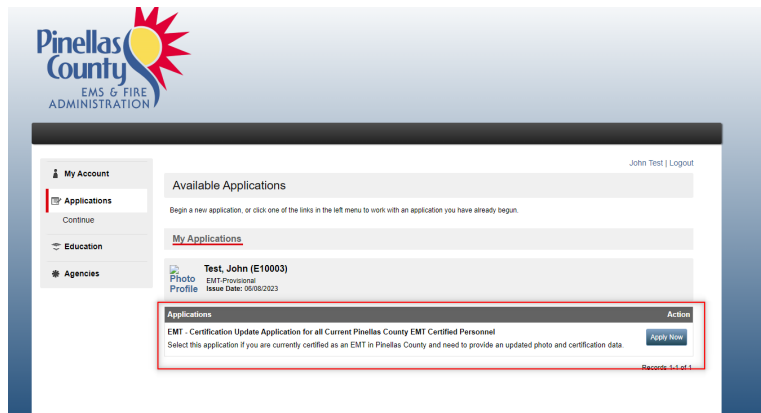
Pinellas County
EMS & FIRE ADMINISTRATION

My Account
Applications
Continue
Education
Agencies

John Test | Logout

Available Applications

Begin a new application, or click one of the links in the left menu to work with an application you have already begun.

My Applications

Photo Profile
Test, John (E10003)
EMT-Provisional
Issue Date: 06/08/2023

| Applications | Action |
|---|---|
| EMT - Certification Update Application for all Current Pinellas County EMT Certified Personnel<br>Select this application if you are currently certified as an EMT in Pinellas County and need to provide an updated photo and certification data. | Apply Now |

Records 1-1 of 1